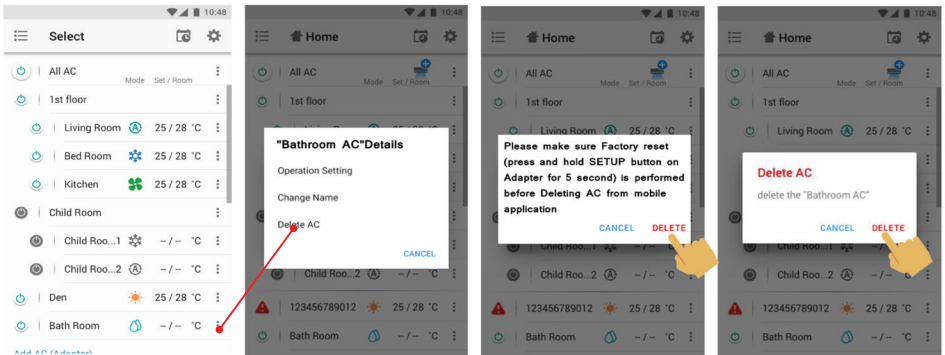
10:48

Select

All AC
Mode Set / Room

1st floor

Living Room 25 / 28 °C

Bed Room 25 / 28 °C

Kitchen 25 / 28 °C

Child Room

Child Roo...1 -- / -- °C

Child Roo...2 -- / -- °C

Den 25 / 28 °C

Bath Room -- / -- °C

Add AC (Adapter)

10:48

Home

All AC
Mode Set / Room

1st floor

"Bathroom AC"Details

Operation Setting

Change Name

Delete AC

CANCEL

10:48

Home

All AC
Mode Set / Room

1st floor

Living Room 25 / 28 °C

Please make sure Factory reset (press and hold SETUP button on Adapter for 5 second) is performed before Deleting AC from mobile application

CANCEL DELETE

Child Roo...2 -- / -- °C

123456789012 25 / 28 °C

Bath Room -- / -- °C

10:48

Home

All AC
Mode Set / Room

1st floor

Living Room 25 / 28 °C

Delete AC

delete the "Bathroom AC"

CANCEL DELETE

Child Roo...2 -- / -- °C

123456789012 25 / 28 °C

Bath Room -- / -- °C